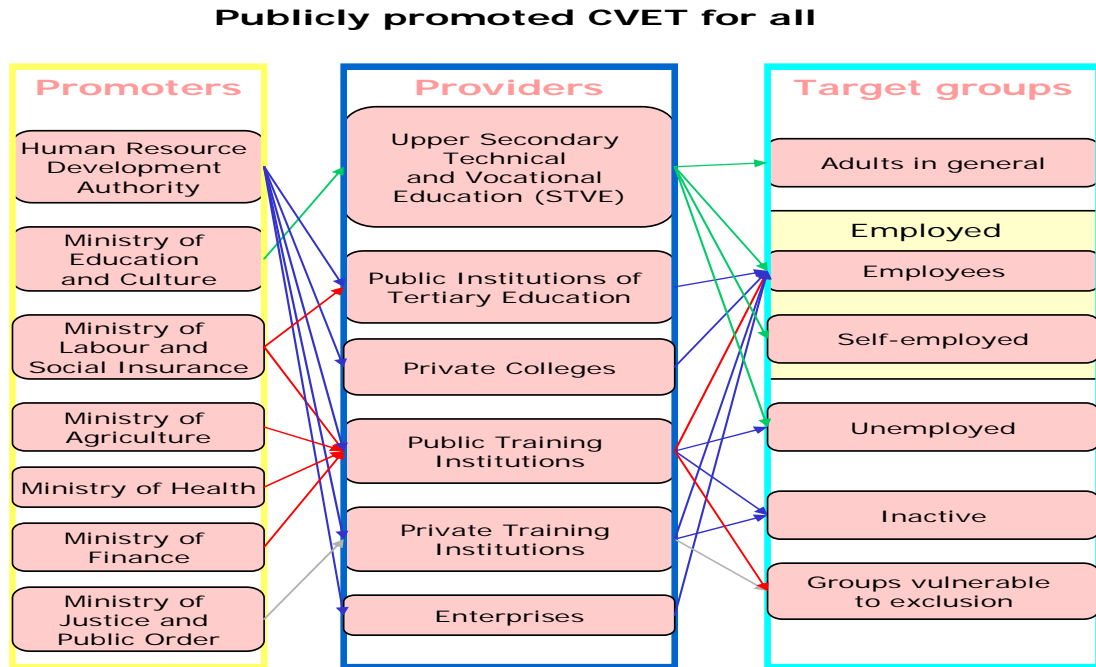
Publicly promoted CVET for all

Promoters

Human Resource Development Authority

Ministry of Education and Culture

Ministry of Labour and Social Insurance

Ministry of Agriculture

Ministry of Health

Ministry of Finance

Ministry of Justice and Public Order

Providers

Upper Secondary Technical and Vocational Education (STVE)

Public Institutions of Tertiary Education

Private Colleges

Public Training Institutions

Private Training Institutions

Enterprises

Target groups

Adults in general

Employed

Employees

Self-employed

Unemployed

Inactive

Groups vulnerable to exclusion